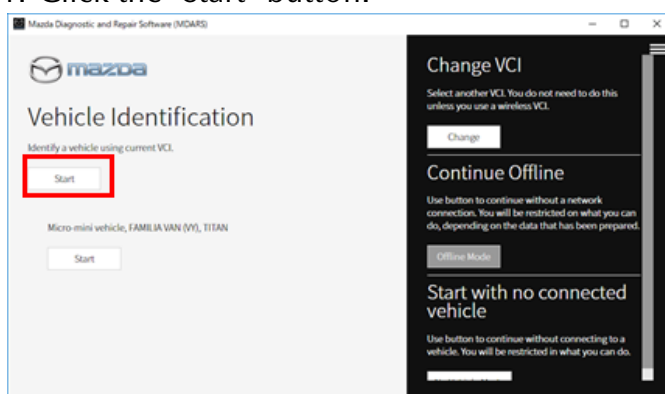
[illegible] Click the "Start" button.

Mazda Diagnostic and Repair Software (MDARS)

mazda

Vehicle Identification

Identify a vehicle using current VCI.

Start

Micro-mini vehicle, FAMILIA VAN (VY), TITAN

Start

Change VCI

Select another VCI. You do not need to do this unless you use a wireless VCI.

Change

Continue Offline

Use button to continue without a network connection. You will be restricted on what you can do, depending on the data that has been prepared.

Offline Mode

Start with no connected vehicle

Use button to continue without connecting to a vehicle. You will be restricted in what you can do.

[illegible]